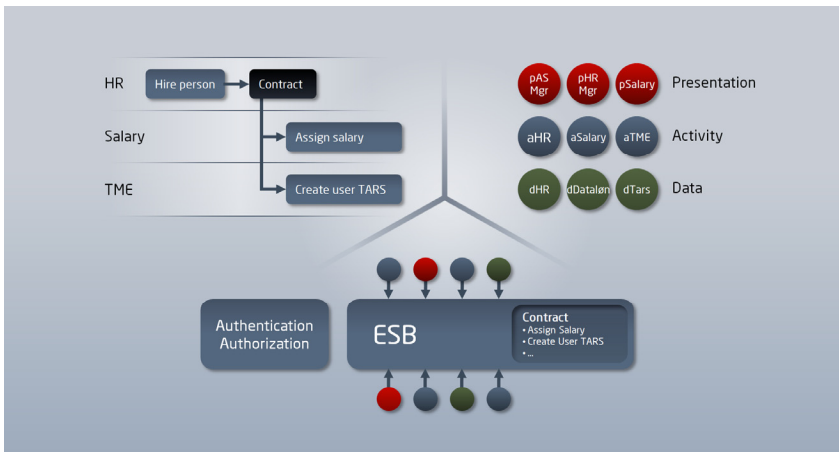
HR
Hire person
Contract
Salary
Assign salary
TME
Create user TARS

pAS Mgr
pHR Mgr
pSalary
Presentation
aHR
aSalary
aTME
Activity
dHR
dDataløn
dTars
Data

Authentication Authorization

ESB

Contract
• Assign Salary
• Create User TARS
• ...